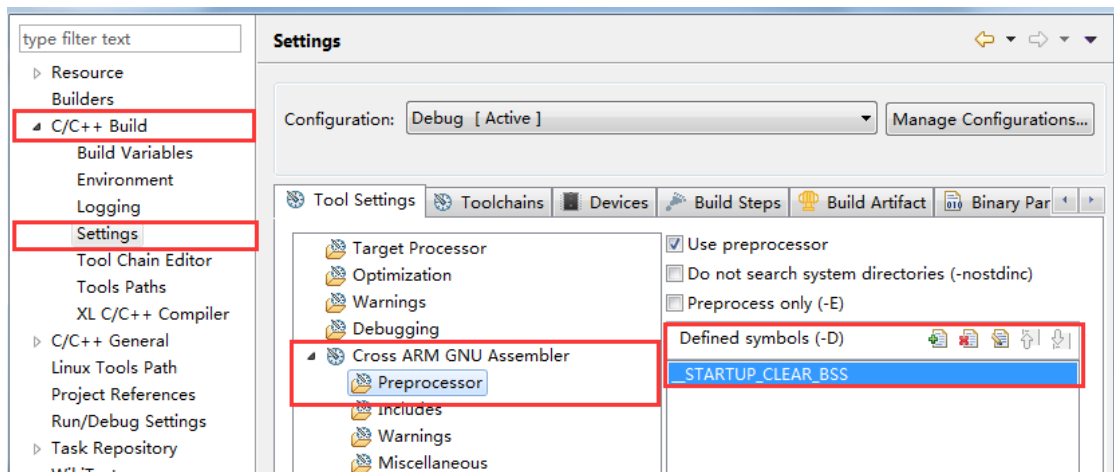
type filter text

Resource
Builders
C/C++ Build
Build Variables
Environment
Logging
Settings
Tool Chain Editor
Tools Paths
XL C/C++ Compiler
C/C++ General
Linux Tools Path
Project References
Run/Debug Settings
Task Repository
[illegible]

Settings

Configuration: Debug [ Active ]
Manage Configurations...

Tool Settings | Toolchains | Devices | Build Steps | Build Artifact | Binary Par

Target Processor
Optimization
Warnings
Debugging
Cross ARM GNU Assembler
Preprocessor
Includes
Warnings
Miscellaneous

Use preprocessor
Do not search system directories (-nostdinc)
Preprocess only (-E)

Defined symbols (-D)
__STARTUP_CLEAR_BSS